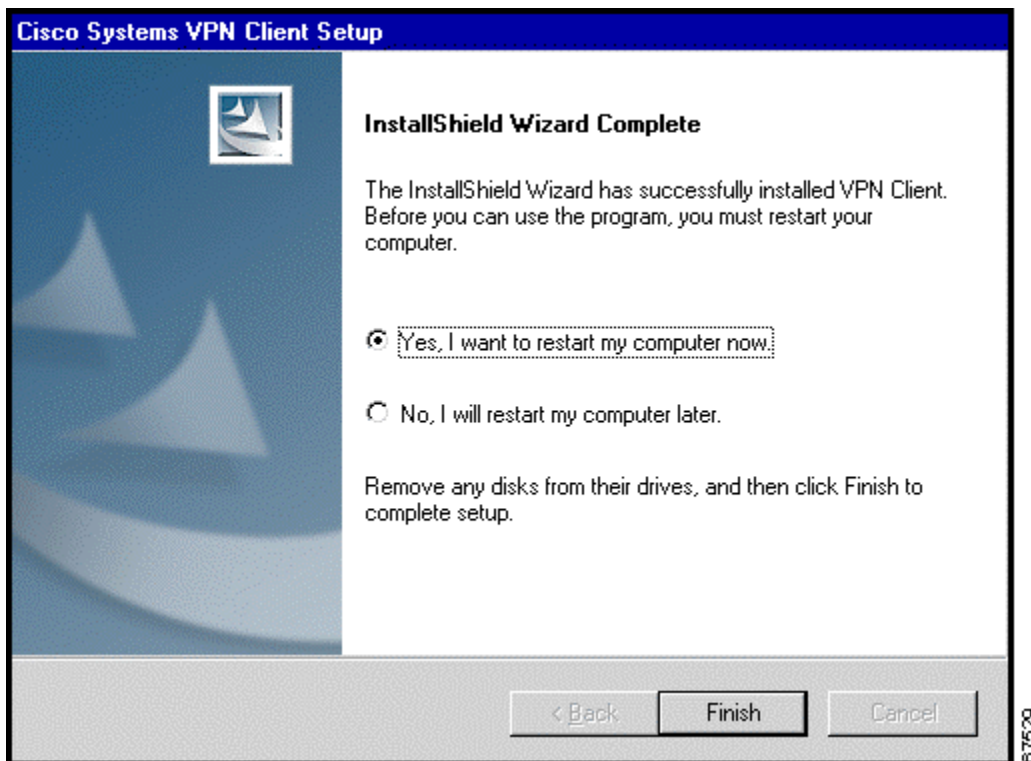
Cisco Systems VPN Client Setup

InstallShield Wizard Complete

The InstallShield Wizard has successfully installed VPN Client. Before you can use the program, you must restart your computer.

Yes, I want to restart my computer now.

No, I will restart my computer later.

Remove any disks from their drives, and then click Finish to complete setup.

< Back
Finish
Cancel

87529